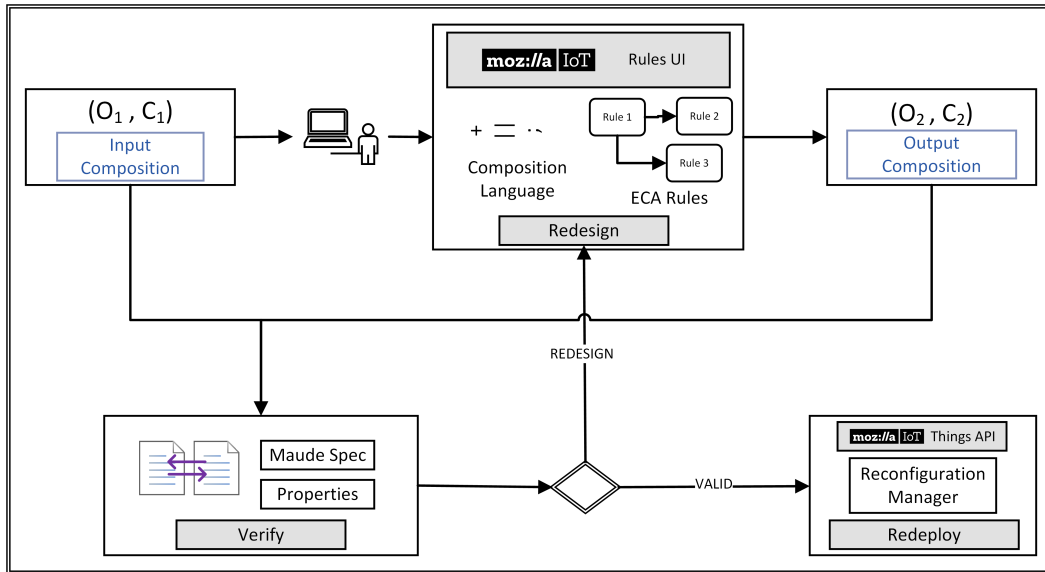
moz://a IoT Rules UI

$(O_1, C_1)$

Input Composition

$+ \equiv \because$

Composition Language

Rule 1
Rule 2
Rule 3

ECA Rules

Redesign

$(O_2, C_2)$

Output Composition

REDESIGN

Maude Spec
Properties

Verify

VALID

moz://a IoT Things API

Reconfiguration Manager

Redeploy